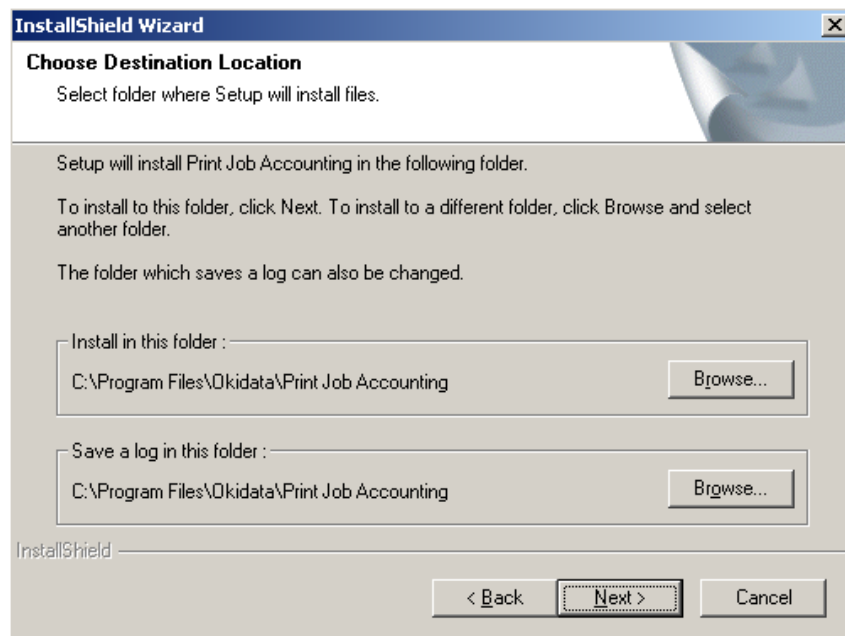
InstallShield Wizard

Choose Destination Location

Select folder where Setup will install files.

Setup will install Print Job Accounting in the following folder.

To install to this folder, click Next. To install to a different folder, click Browse and select another folder.

The folder which saves a log can also be changed.

Install in this folder :

C:\Program Files\Okidata\Print Job Accounting

Browse...

Save a log in this folder :

C:\Program Files\Okidata\Print Job Accounting

Browse...

InstallShield

< Back

Next >

Cancel